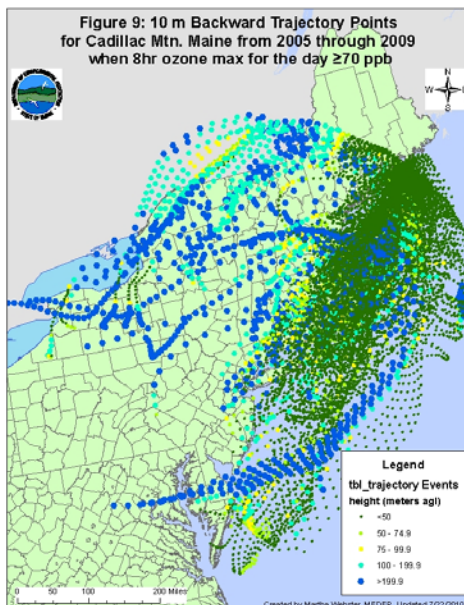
Figure 9: 10 m Backward Trajectory Points for Cadillac Mtn. Maine from 2005 through 2009 when 8hr ozone max for the day ≥70 ppb

N
W E
S

Legend
tbl_trajectory Events
height (meters agl)
<50
50 - 74.9
75 - 99.9
100 - 199.9
>199.9

0 50 100 200 Miles

Created by Martha Webster, MEDEP, Updated 7/22/2010